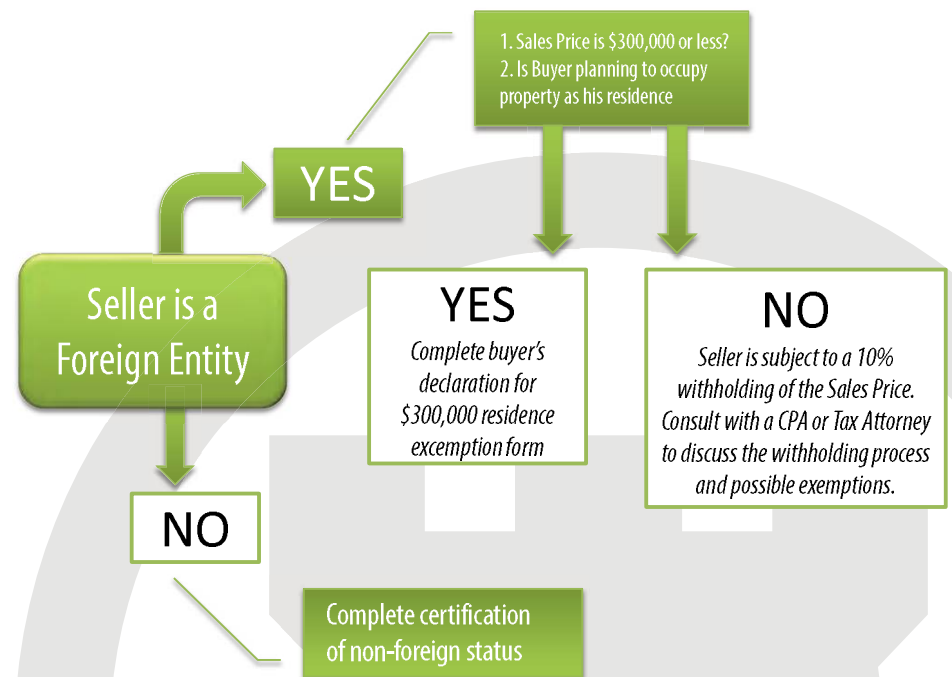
1. Sales Price is \$300,000 or less?
2. Is Buyer planning to occupy property as his residence

YES

Seller is a Foreign Entity

YES

Complete buyer's declaration for \$300,000 residence excemption form

NO

Seller is subject to a 10% withholding of the Sales Price. Consult with a CPA or Tax Attorney to discuss the withholding process and possible exemptions.

NO

Complete certification of non-foreign status